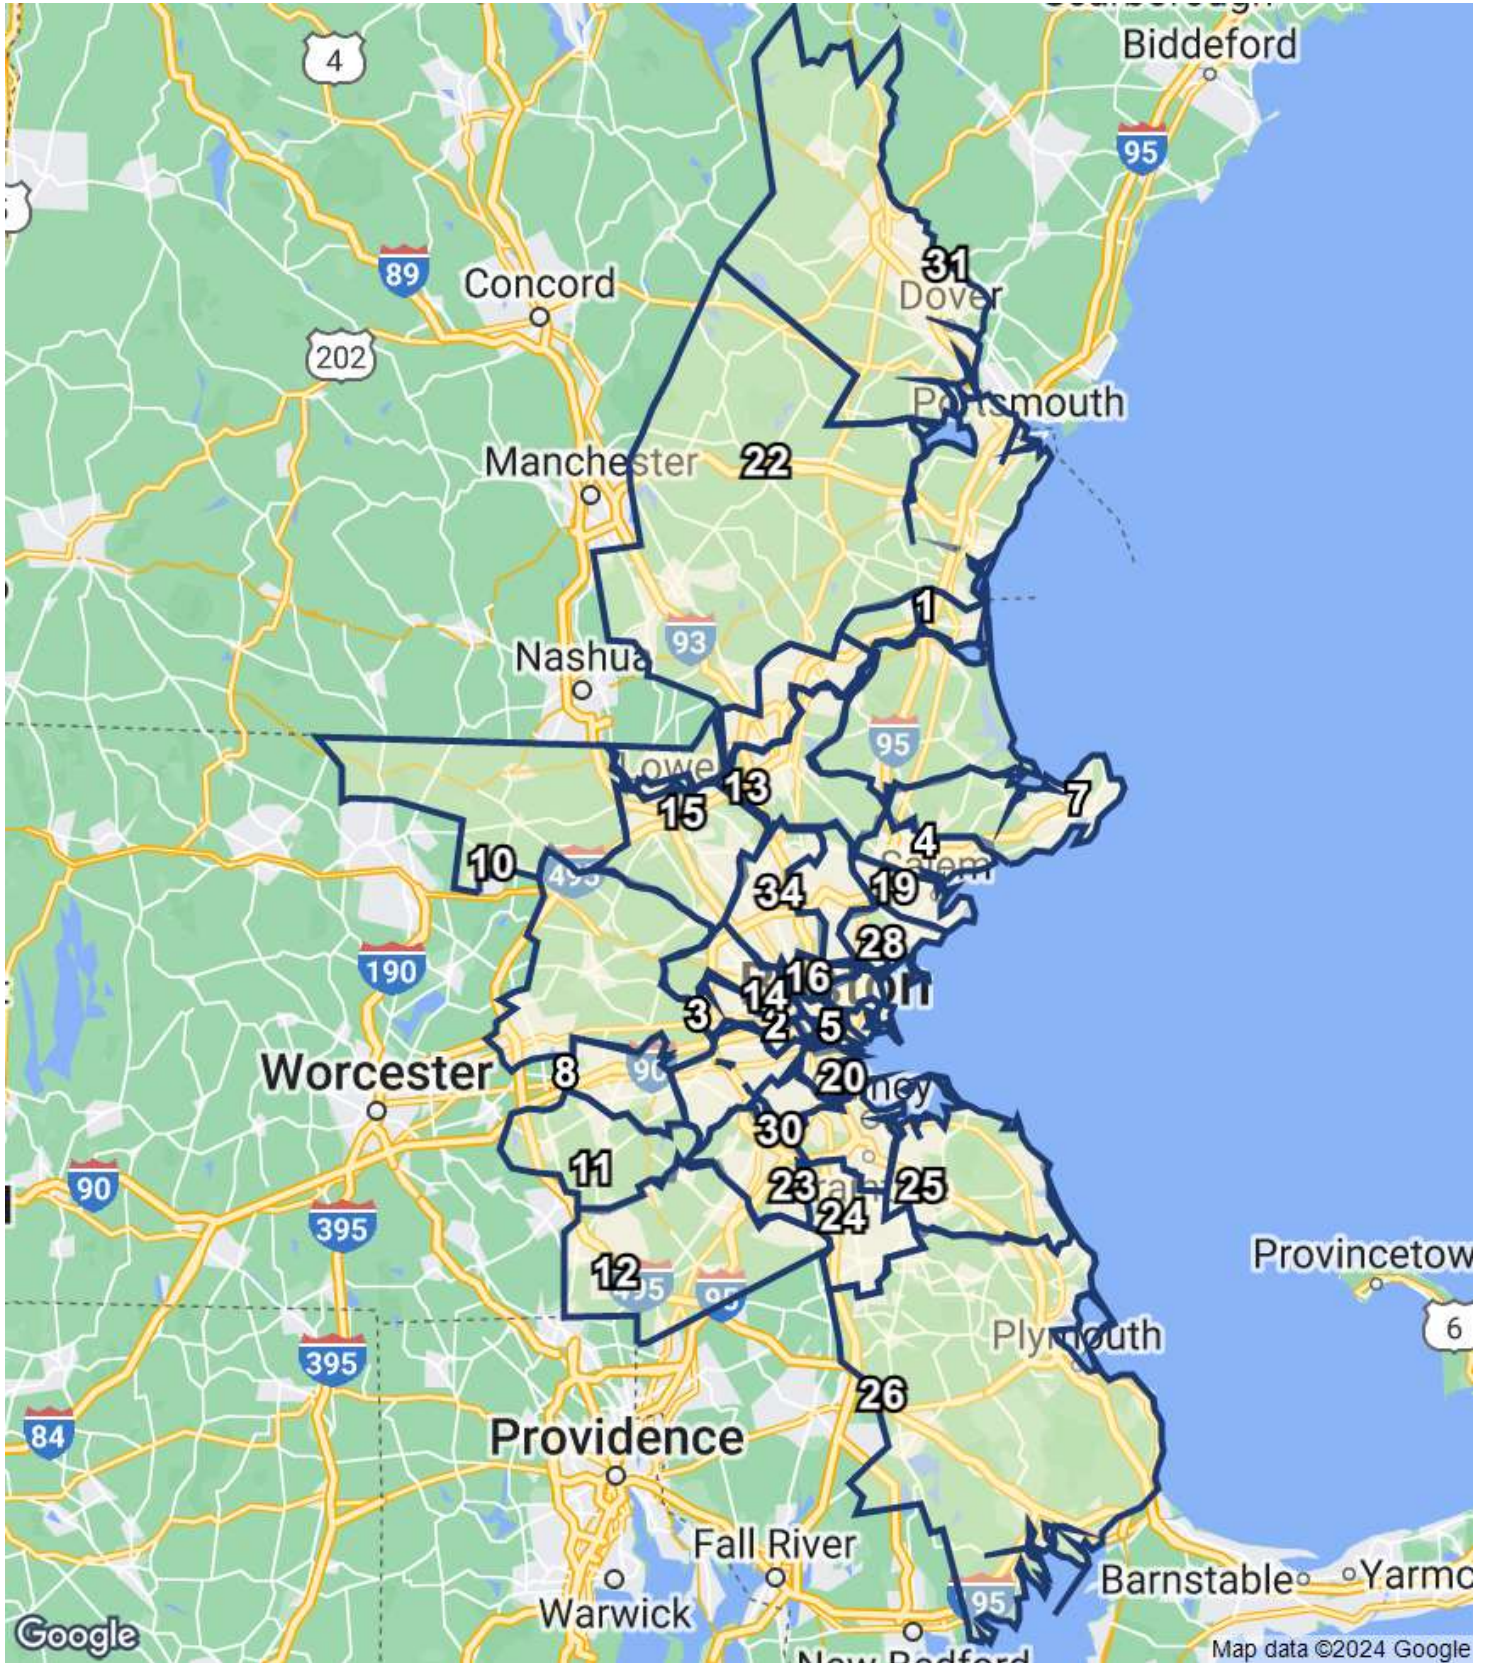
Biddeford
4
95
31
Dover
89
Concord
202
Portsmouth
Manchester
22
1
93
Nashua
95
Lowe
13
7
15
4
10
495
Salem
34
19
28
190
16
14
Boston
3
2
5
Worcester
8
90
20
ney
30
11
90
395
23
25
24
Provincetow
12
495
95
6
Plymouth
395
26
84
Providence
Fall River
Barnstable
Yarmo
Warwick
95
New Bedford
Google
Map data ©2024 Google